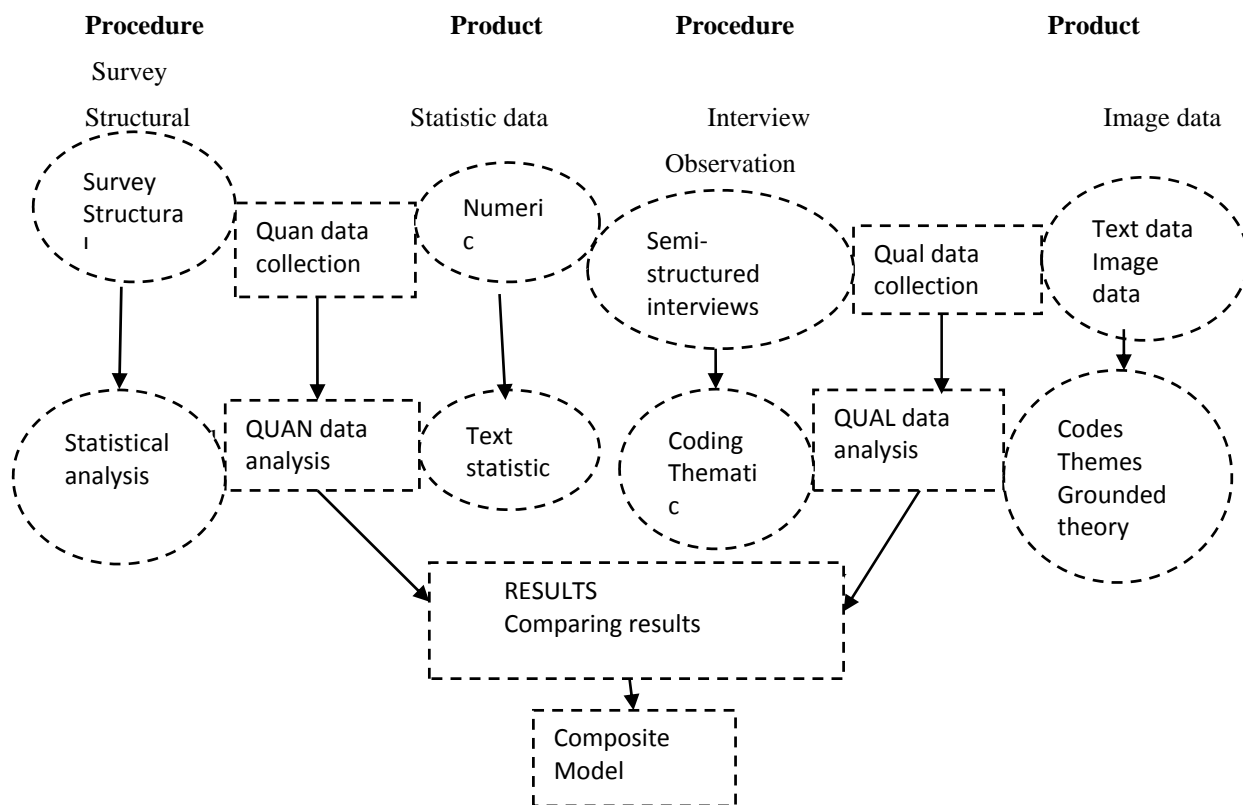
**Procedure** **Product** **Procedure** **Product**

Survey

Structural

Statistic data

Interview

Image data

Observation

Survey Structura l

Quan data collection

Numeri c

Semi-structured interviews

Qual data collection

Text data Image data

Statistical analysis

QUAN data analysis

Text statistic

Coding Themati c

QUAL data analysis

Codes Themes Grounded theory

RESULTS
Comparing results

Composite Model